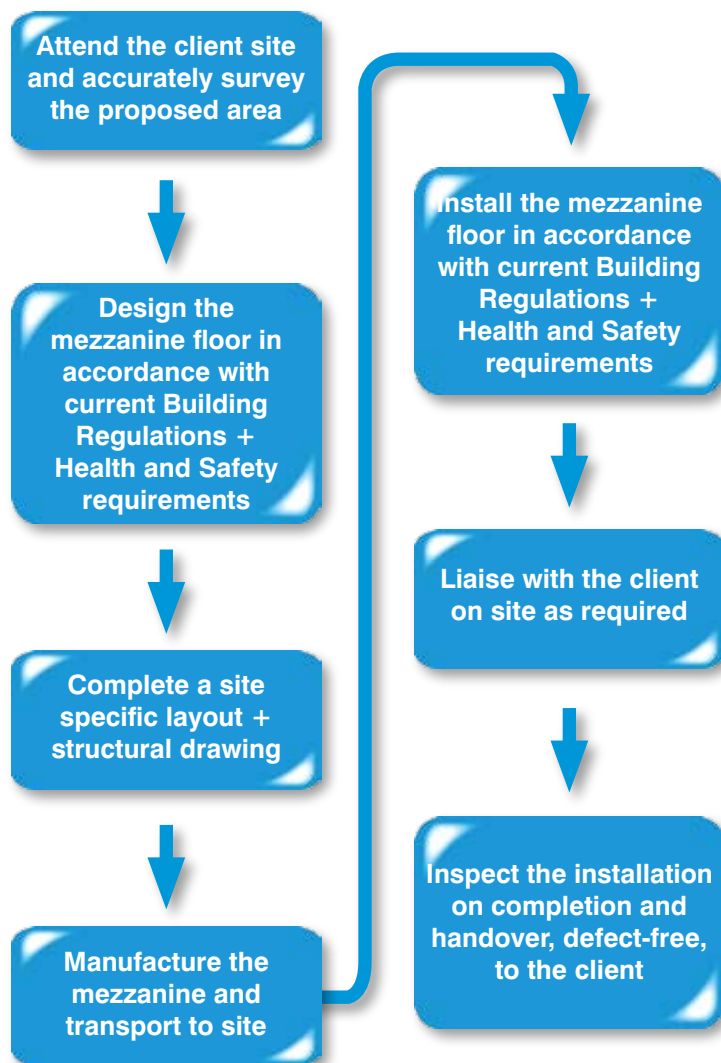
Attend the client site and accurately survey the proposed area

Design the mezzanine floor in accordance with current Building Regulations + Health and Safety requirements

Complete a site specific layout + structural drawing

Manufacture the mezzanine and transport to site

Install the mezzanine floor in accordance with current Building Regulations + Health and Safety requirements

Liaise with the client on site as required

Inspect the installation on completion and handover, defect-free, to the client